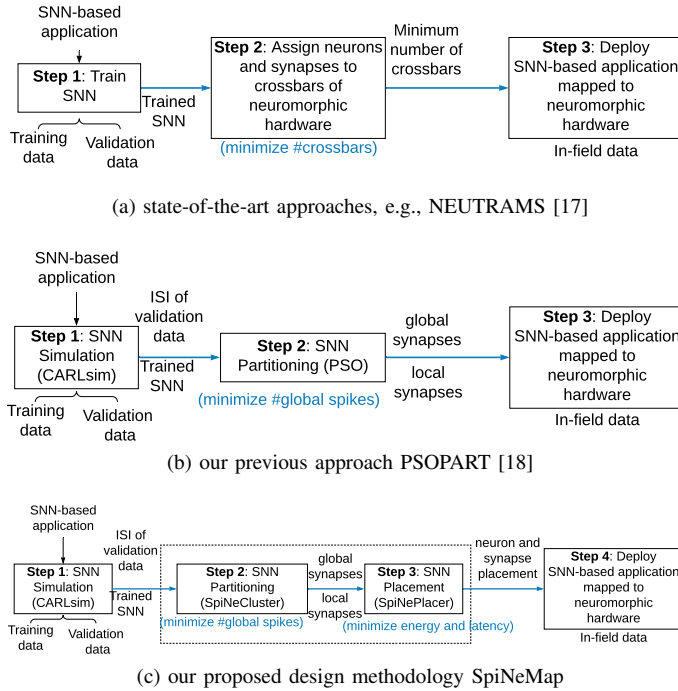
SNN-based application

Step 1: Train SNN

Training data

Validation data

Trained SNN

Step 2: Assign neurons and synapses to crossbars of neuromorphic hardware

(minimize #crossbars)

Minimum number of crossbars

Step 3: Deploy SNN-based application mapped to neuromorphic hardware

In-field data

(a) state-of-the-art approaches, e.g., NEUTRAMS [17]

SNN-based application

Step 1: SNN Simulation (CARLsim)

Training data

Validation data

ISI of validation data

Trained SNN

Step 2: SNN Partitioning (PSO)

(minimize #global spikes)

global synapses

local synapses

Step 3: Deploy SNN-based application mapped to neuromorphic hardware

In-field data

(b) our previous approach PSOPART [18]

SNN-based application

Step 1: SNN Simulation (CARLsim)

Training data

Validation data

ISI of validation data

Trained SNN

Step 2: SNN Partitioning (SpiNeCluster)

(minimize #global spikes)

global synapses

local synapses

Step 3: SNN Placement (SpiNePlacer)

(minimize energy and latency)

neuron and synapse placement

Step 4: Deploy SNN-based application mapped to neuromorphic hardware

In-field data

(c) our proposed design methodology SpiNeMap